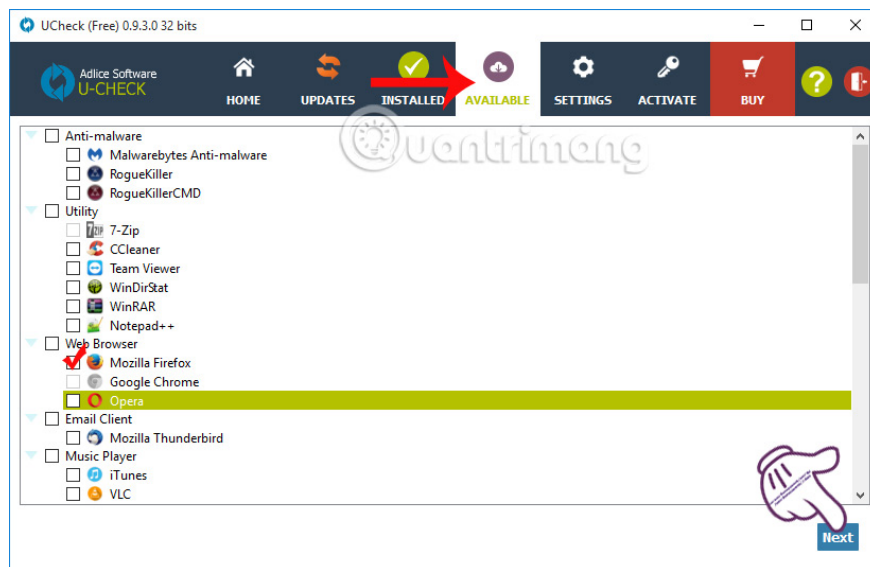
UCheck (Free) 0.9.3.0 32 bits

Adlice Software
U-CHECK

HOME
UPDATES
INSTALLED
AVAILABLE
SETTINGS
ACTIVATE
BUY

quantrimang

Anti-malware
Malwarebytes Anti-malware
RogueKiller
RogueKillerCMD
Utility
7-Zip
CCleaner
Team Viewer
WinDirStat
WinRAR
Notepad++
Web Browser
Mozilla Firefox
Google Chrome
Opera
Email Client
Mozilla Thunderbird
Music Player
iTunes
VLC

Next